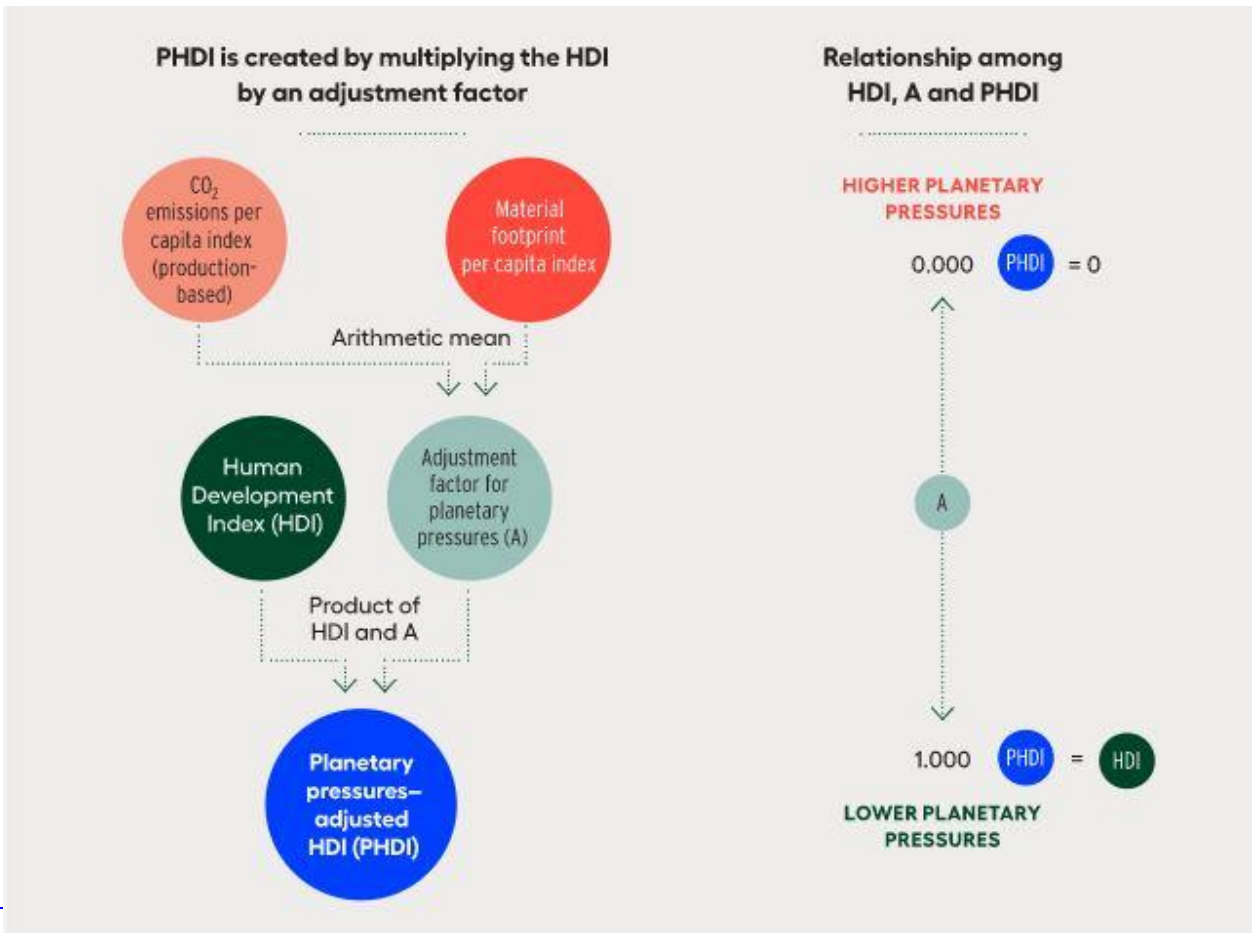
PHDI is created by multiplying the HDI by an adjustment factor

$CO_2$ emissions per capita index (production-based)

Material footprint per capita index

Arithmetic mean

Human Development Index (HDI)

Adjustment factor for planetary pressures (A)

Product of HDI and A

Planetary pressures–adjusted HDI (PHDI)

Relationship among HDI, A and PHDI

HIGHER PLANETARY PRESSURES

0.000 PHDI = 0

A

1.000 PHDI = HDI

LOWER PLANETARY PRESSURES